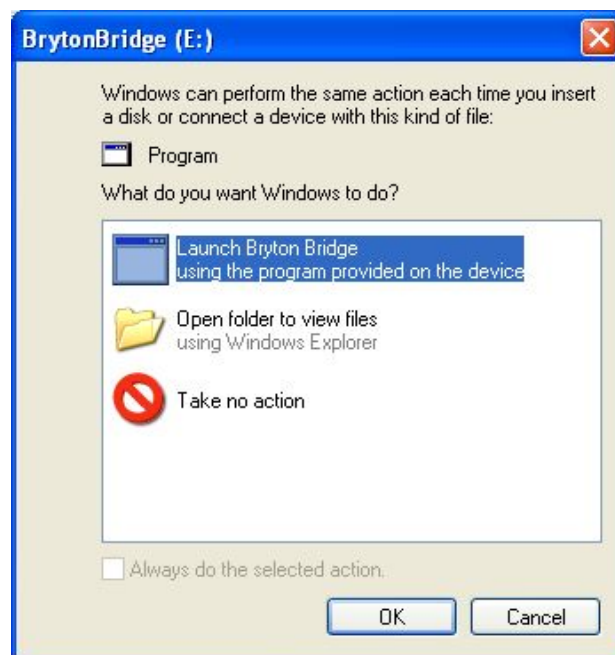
BrytonBridge (E:)

Windows can perform the same action each time you insert a disk or connect a device with this kind of file:

Program

What do you want Windows to do?

Launch Bryton Bridge
using the program provided on the device

Open folder to view files
using Windows Explorer

Take no action

Always do the selected action.

OK

Cancel